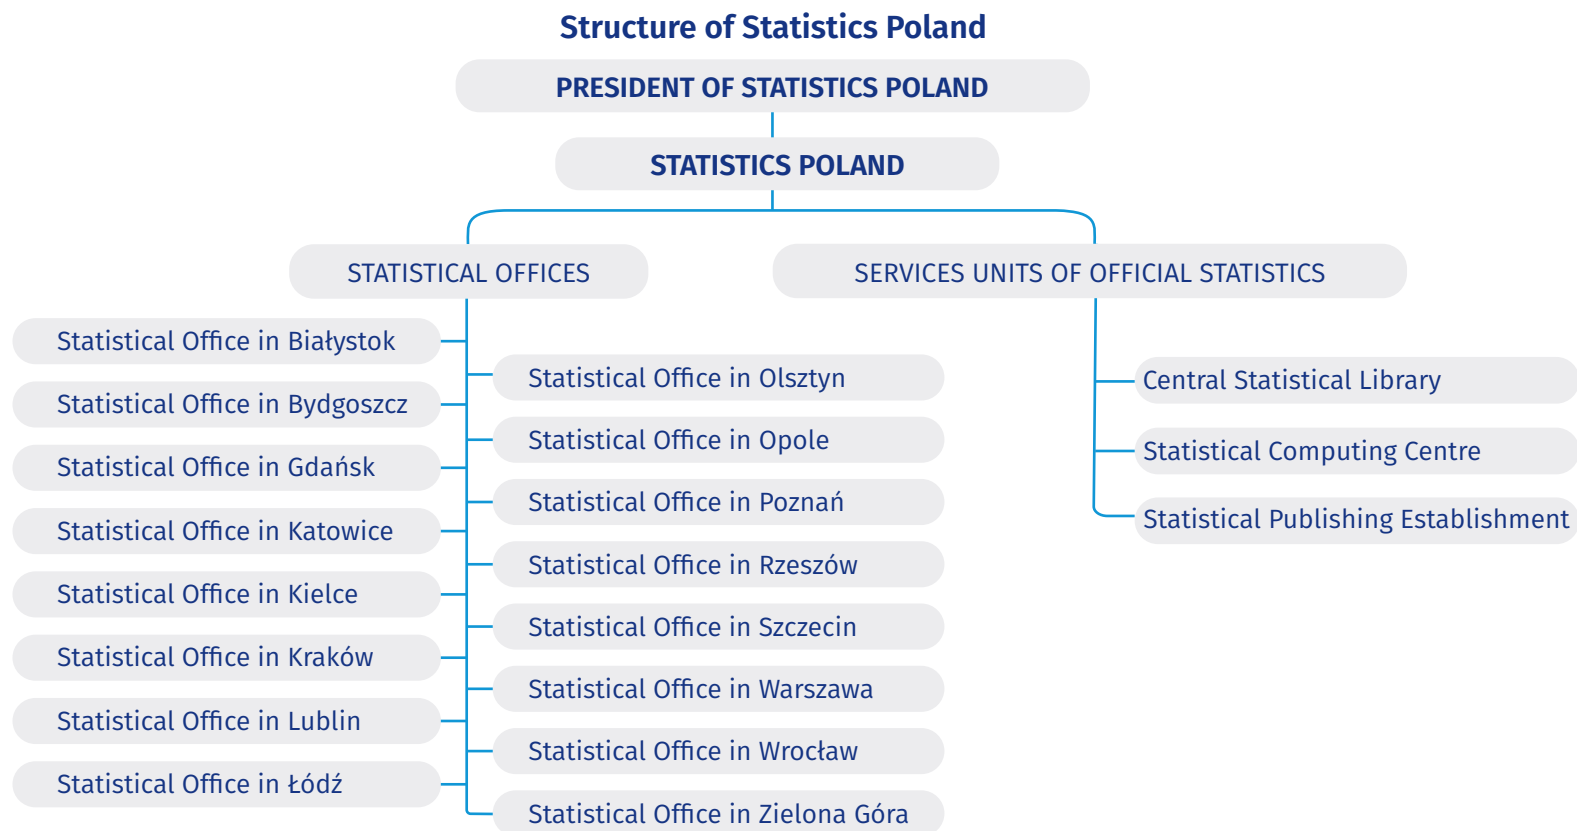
Structure of Statistics Poland

PRESIDENT OF STATISTICS POLAND

STATISTICS POLAND

STATISTICAL OFFICES

SERVICES UNITS OF OFFICIAL STATISTICS

Statistical Office in Białystok

Statistical Office in Bydgoszcz

Statistical Office in Gdańsk

Statistical Office in Katowice

Statistical Office in Kielce

Statistical Office in Kraków

Statistical Office in Lublin

Statistical Office in Łódź

Statistical Office in Olsztyn

Statistical Office in Opole

Statistical Office in Poznań

Statistical Office in Rzeszów

Statistical Office in Szczecin

Statistical Office in Warszawa

Statistical Office in Wrocław

Statistical Office in Zielona Góra

Central Statistical Library

Statistical Computing Centre

Statistical Publishing Establishment